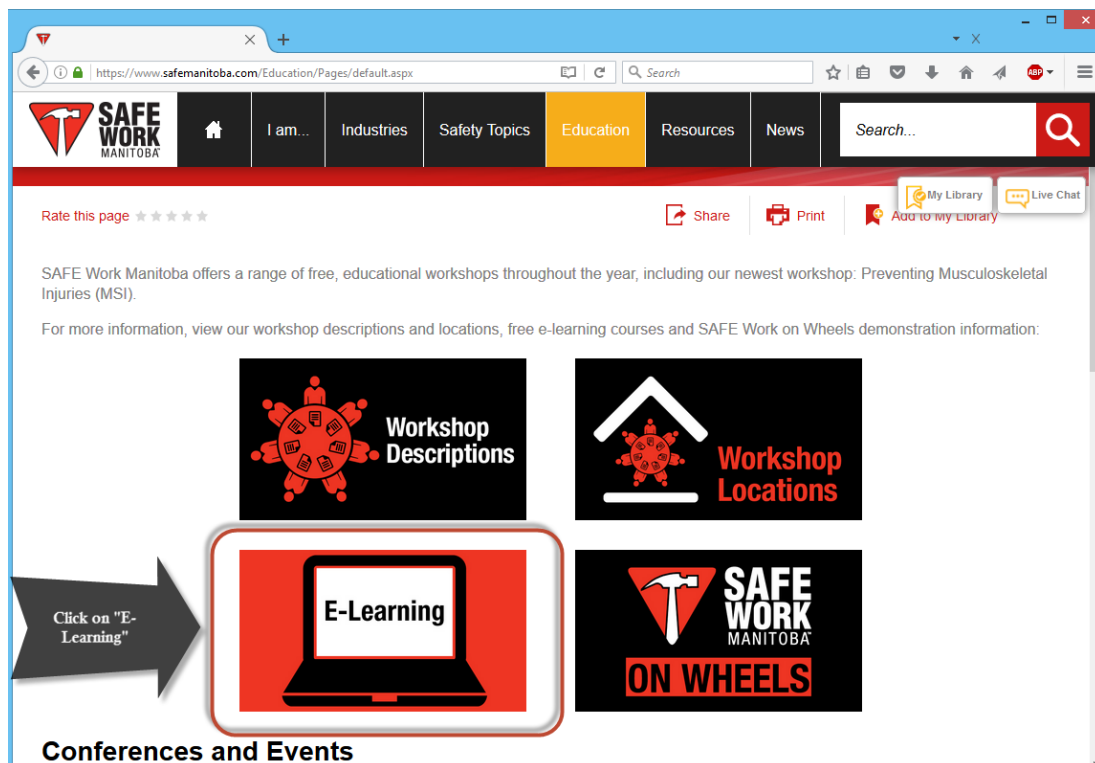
https://www.safemanitoba.com/Education/Pages/default.aspx

Search

SAFE WORK MANITOBA

I am...

Industries

Safety Topics

Education

Resources

News

Search...

My Library

Live Chat

Rate this page

Share

Print

Add to My Library

SAFE Work Manitoba offers a range of free, educational workshops throughout the year, including our newest workshop: Preventing Musculoskeletal Injuries (MSI).

For more information, view our workshop descriptions and locations, free e-learning courses and SAFE Work on Wheels demonstration information:

Workshop Descriptions

Workshop Locations

Click on "E-Learning"

E-Learning

SAFE WORK MANITOBA ON WHEELS

Conferences and Events